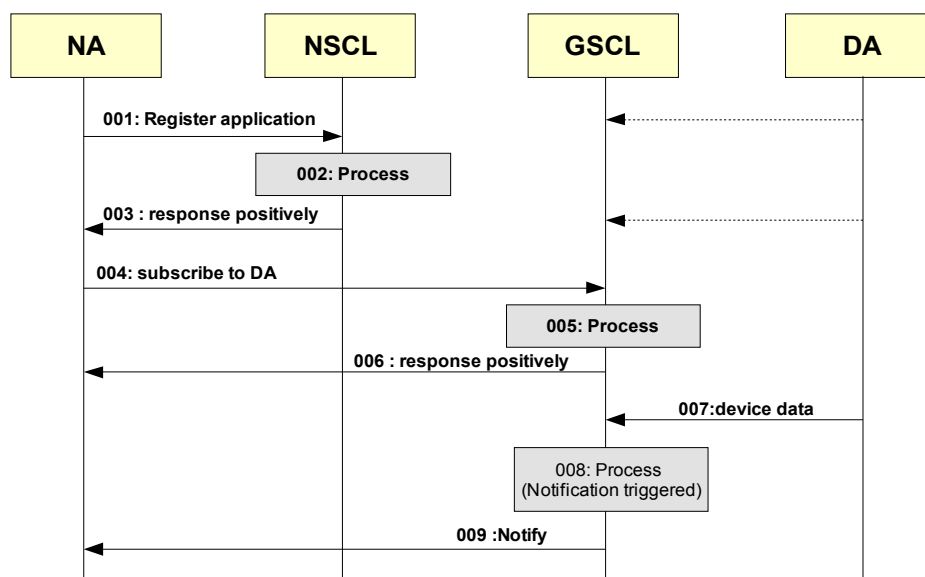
NA

NSCL

GSCL

DA

001: Register application

002: Process

003 : response positively

004: subscribe to DA

005: Process

006 : response positively

007:device data

008: Process
(Notification triggered)

009 :Notify